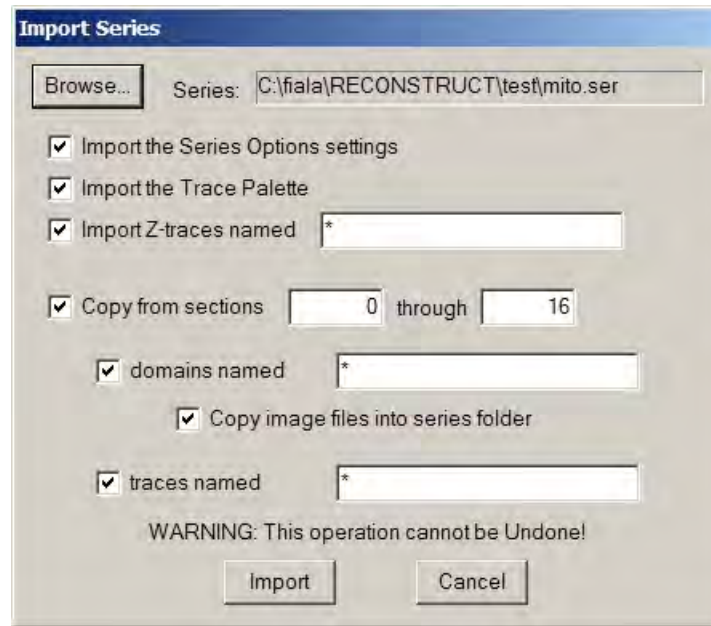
Import Series

Browse... Series: C:\fiala\RECONSTRUCT\test\mito.ser

☑ Import the Series Options settings

☑ Import the Trace Palette

☑ Import Z-traces named *

☑ Copy from sections 0 through 16

☑ domains named *

☑ Copy image files into series folder

☑ traces named *

WARNING: This operation cannot be Undone!

Import Cancel